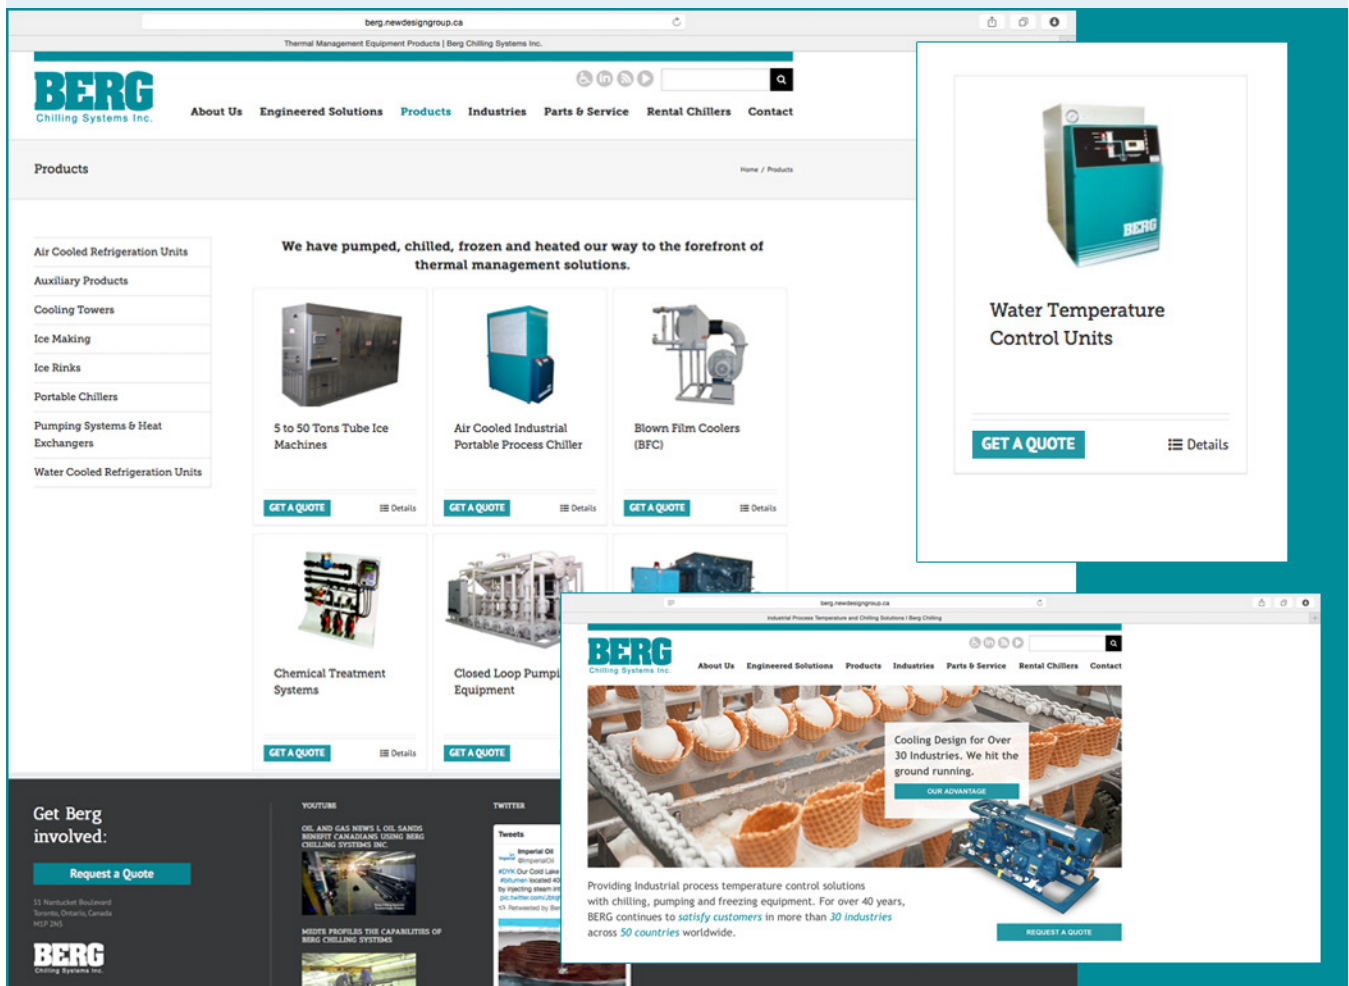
berg.newdesigngroup.ca

Thermal Management Equipment Products | Berg Chilling Systems Inc.

BERG
Chilling Systems Inc.

About Us Engineered Solutions Products Industries Parts & Service Rental Chillers Contact

Products

Home / Products

Air Cooled Refrigeration Units
Auxiliary Products
Cooling Towers
Ice Making
Ice Rinks
Portable Chillers
Pumping Systems & Heat Exchangers
Water Cooled Refrigeration Units

We have pumped, chilled, frozen and heated our way to the forefront of thermal management solutions.

5 to 50 Tons Tube Ice Machines
GET A QUOTE Details

Air Cooled Industrial Portable Process Chiller
GET A QUOTE Details

Blown Film Coolers (BFC)
GET A QUOTE Details

Chemical Treatment Systems
GET A QUOTE Details

Closed Loop Pumpi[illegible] Equipment
GET A QUOTE

Get Berg involved:
Request a Quote

YOUTUBE
OIL AND GAS NEWS L OIL SANDS BENEFIT CANADIANS USING BERG CHILLING SYSTEMS INC.
MEDTE PROFILES THE CAPABILITIES OF BERG CHILLING SYSTEMS

TWITTER
Tweets
Imperial Oil
@ImperialOil

BERG
Chilling Systems Inc.

BERG

Water Temperature Control Units

GET A QUOTE Details

berg.newdesigngroup.ca
Industrial Process Temperature and Chilling Solutions | Berg Chilling

BERG
Chilling Systems Inc.

About Us Engineered Solutions Products Industries Parts & Service Rental Chillers Contact

Cooling Design for Over 30 Industries. We hit the ground running.
OUR ADVANTAGE

Providing Industrial process temperature control solutions with chilling, pumping and freezing equipment. For over 40 years, BERG continues to satisfy customers in more than 30 industries across 50 countries worldwide.

REQUEST A QUOTE